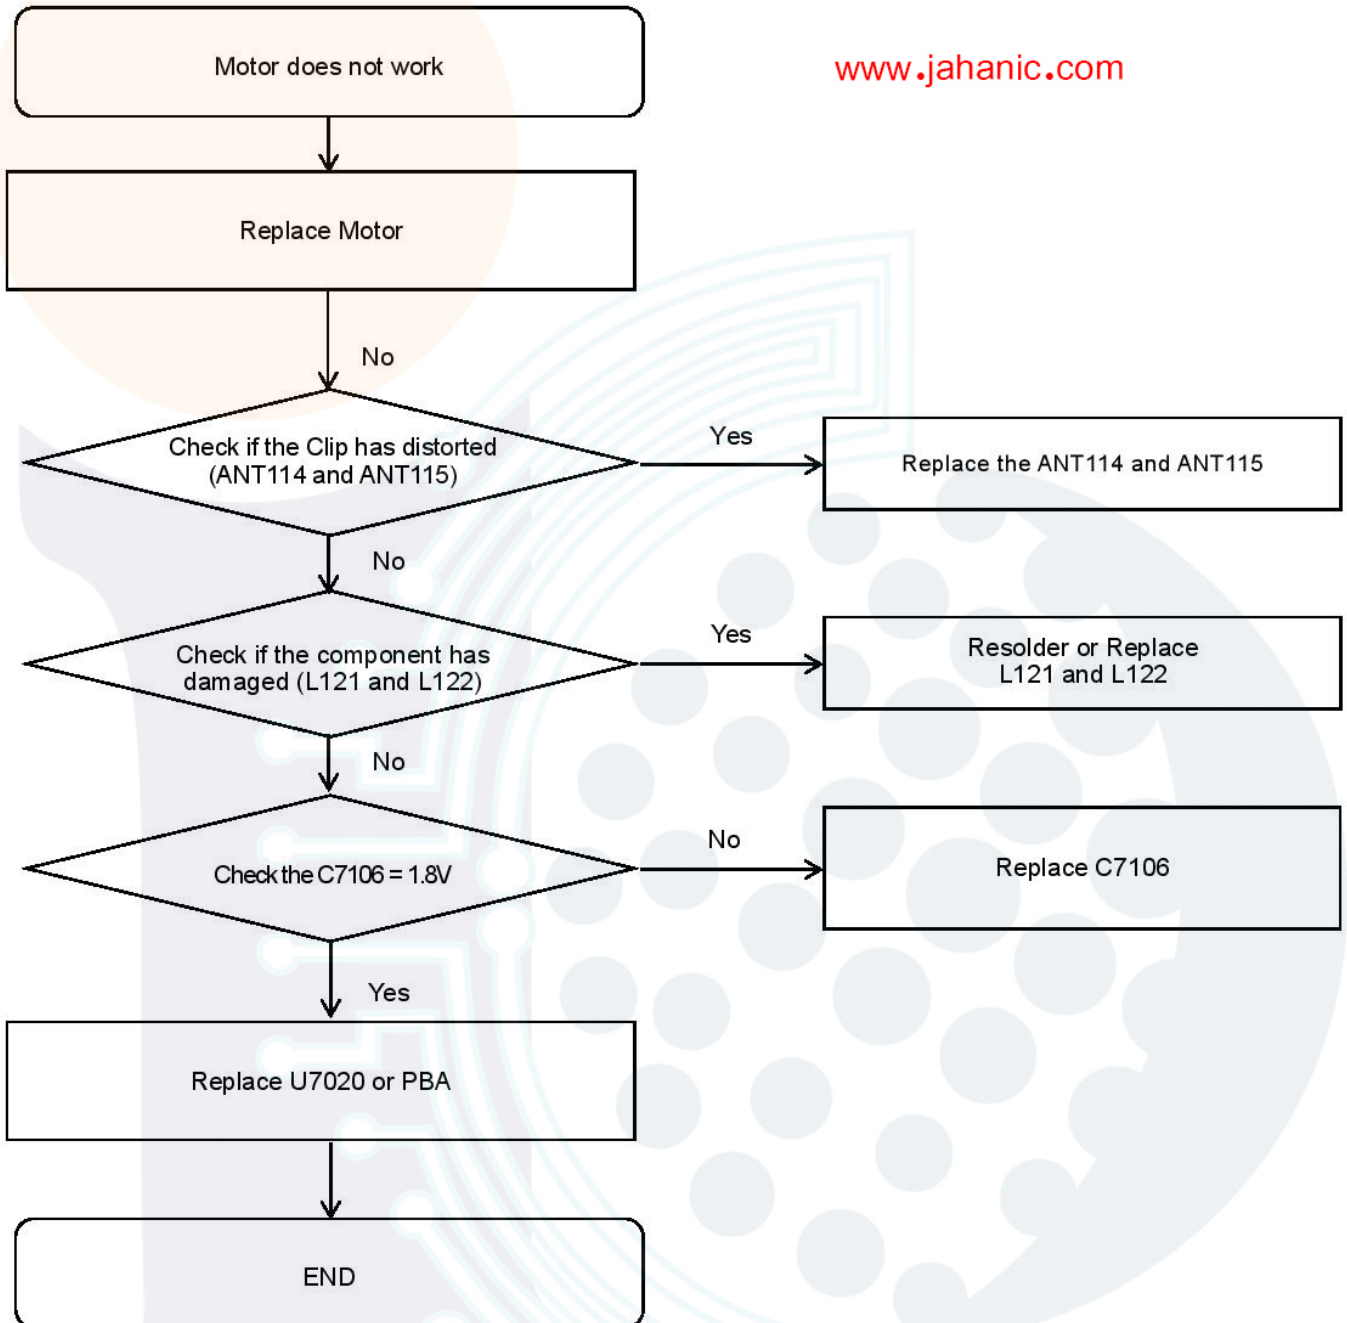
Motor does not work

www.jahanic.com

Replace Motor

No

Check if the Clip has distorted (ANT114 and ANT115)

Yes

Replace the ANT114 and ANT115

No

Check if the component has damaged (L121 and L122)

Yes

Resolder or Replace L121 and L122

No

Check the C7106 = 1.8V

No

Replace C7106

Yes

Replace U7020 or PBA

END